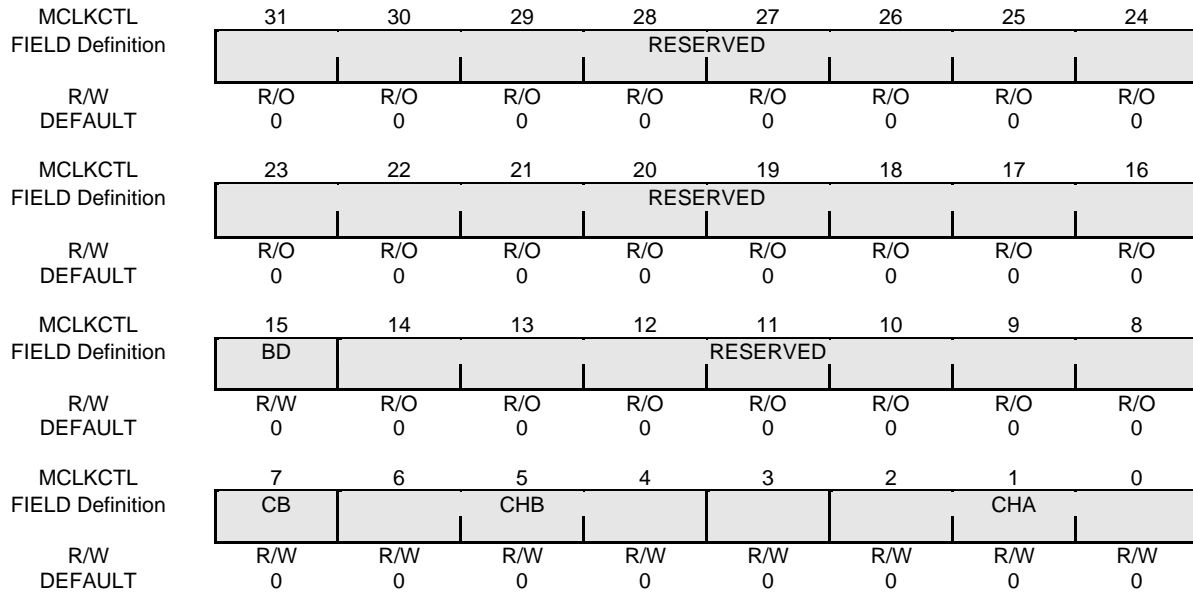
| MCLKCTL | 31 | 30 | 29 | 28 | 27 | 26 | 25 | 24 |
|---|---|---|---|---|---|---|---|---|
| FIELD Definition | RESERVED | | | | | | | |
| R/W | R/O | R/O | R/O | R/O | R/O | R/O | R/O | R/O |
| DEFAULT | 0 | 0 | 0 | 0 | 0 | 0 | 0 | 0 |

| MCLKCTL | 23 | 22 | 21 | 20 | 19 | 18 | 17 | 16 |
|---|---|---|---|---|---|---|---|---|
| FIELD Definition | RESERVED | | | | | | | |
| R/W | R/O | R/O | R/O | R/O | R/O | R/O | R/O | R/O |
| DEFAULT | 0 | 0 | 0 | 0 | 0 | 0 | 0 | 0 |

| MCLKCTL | 15 | 14 | 13 | 12 | 11 | 10 | 9 | 8 |
|---|---|---|---|---|---|---|---|---|
| FIELD Definition | BD | RESERVED | | | | | | |
| R/W | R/W | R/O | R/O | R/O | R/O | R/O | R/O | R/O |
| DEFAULT | 0 | 0 | 0 | 0 | 0 | 0 | 0 | 0 |

| MCLKCTL | 7 | 6 | 5 | 4 | 3 | 2 | 1 | 0 |
|---|---|---|---|---|---|---|---|---|
| FIELD Definition | CB | CHB | | | | CHA | | |
| R/W | R/W | R/W | R/W | R/W | R/W | R/W | R/W | R/W |
| DEFAULT | 0 | 0 | 0 | 0 | 0 | 0 | 0 | 0 |